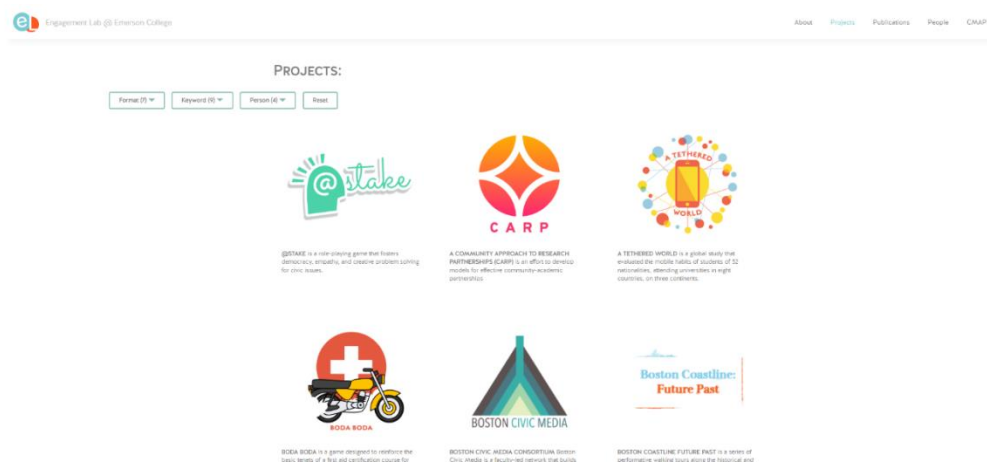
eL Engagement Lab @ Emerson College

About Projects Publications People CMAP

PROJECTS:

Format (7) Keyword (9) Person (4) Reset

@stake

@STAKE is a role-playing game that fosters democracy, empathy, and creative problem solving for civic issues.

CARP

A COMMUNITY APPROACH TO RESEARCH PARTNERSHIPS (CARP) is an effort to develop models for effective community-academic partnerships.

A TETHERED WORLD

A TETHERED WORLD is a global study that evaluated the mobile habits of students of 52 nationalities, attending universities in eight countries, on three continents.

BODA BODA

BODA BODA is a game designed to reinforce the basic tenets of a first aid certification course for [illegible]

BOSTON CIVIC MEDIA

BOSTON CIVIC MEDIA CONSORTIUM Boston Civic Media is a faculty-led network that builds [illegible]

Boston Coastline: Future Past

BOSTON COASTLINE FUTURE PAST is a series of performative walking tours along the historical and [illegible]